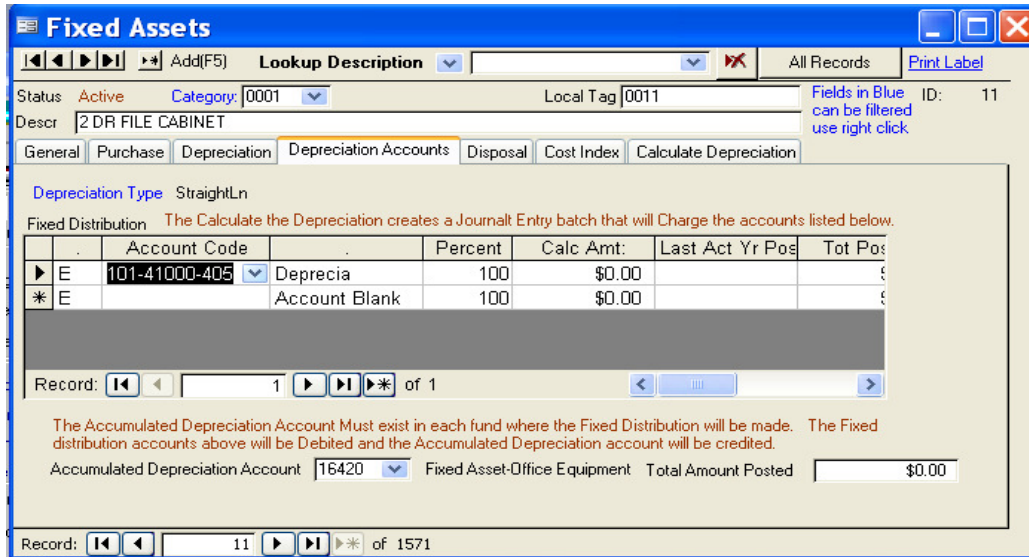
Fixed Assets

Add(F5) Lookup Description All Records Print Label

Status Active Category: 0001 Local Tag 0011

Fields in Blue can be filtered use right click ID: 11

Descr 2 DR FILE CABINET

General | Purchase | Depreciation | Depreciation Accounts | Disposal | Cost Index | Calculate Depreciation

Depreciation Type StraightLn

Fixed Distribution The Calculate the Depreciation creates a Journalt Entry batch that will Charge the accounts listed below.

| | . | Account Code | . | Percent | Calc Amt: | Last Act Yr Pos | Tot Pos |
|---|---|---|---|---|---|---|---|
| ▶ | E | 101-41000-405 | Deprecia | 100 | $0.00 | | |
| * | E | | Account Blank | 100 | $0.00 | | |

Record: 1 of 1

The Accumulated Depreciation Account Must exist in each fund where the Fixed Distribution will be made. The Fixed distribution accounts above will be Debited and the Accumulated Depreciation account will be credited.

Accumulated Depreciation Account 16420 Fixed Asset-Office Equipment Total Amount Posted $0.00

Record: 11 of 1571